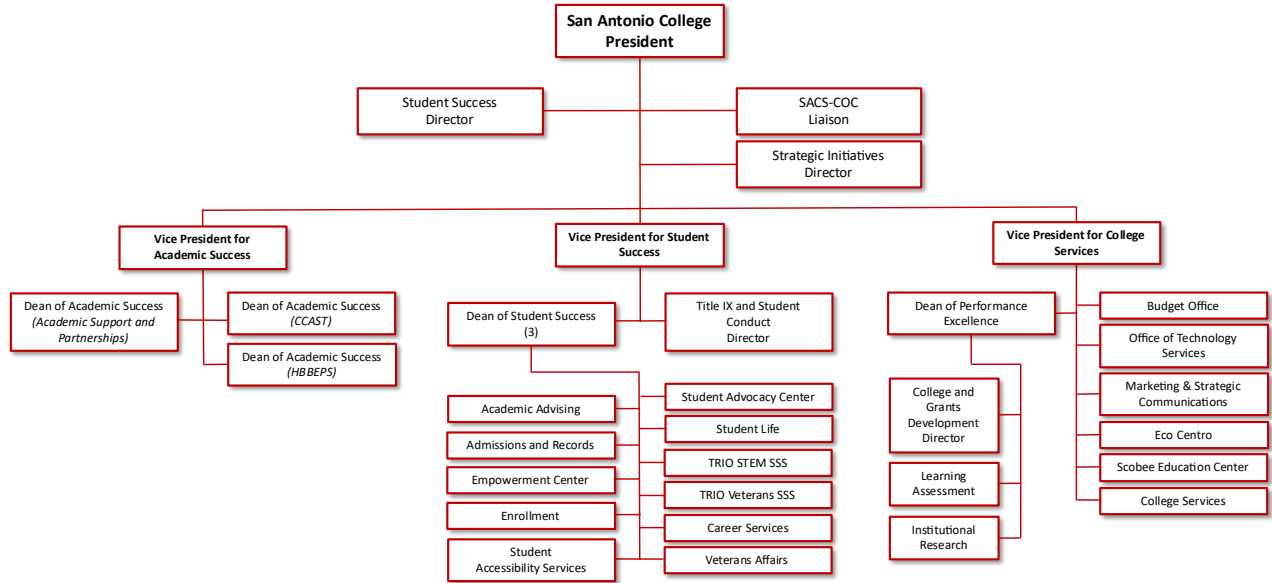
San Antonio College President

Student Success Director

SACS-COC Liaison

Strategic Initiatives Director

Vice President for Academic Success

Vice President for Student Success

Vice President for College Services

Dean of Academic Success (Academic Support and Partnerships)

Dean of Academic Success (CCAST)

Dean of Academic Success (HBBEPS)

Dean of Student Success (3)

Title IX and Student Conduct Director

Academic Advising

Admissions and Records

Empowerment Center

Enrollment

Student Accessibility Services

Student Advocacy Center

Student Life

TRIO STEM SSS

TRIO Veterans SSS

Career Services

Veterans Affairs

Dean of Performance Excellence

College and Grants Development Director

Learning Assessment

Institutional Research

Budget Office

Office of Technology Services

Marketing & Strategic Communications

Eco Centro

Scobee Education Center

College Services